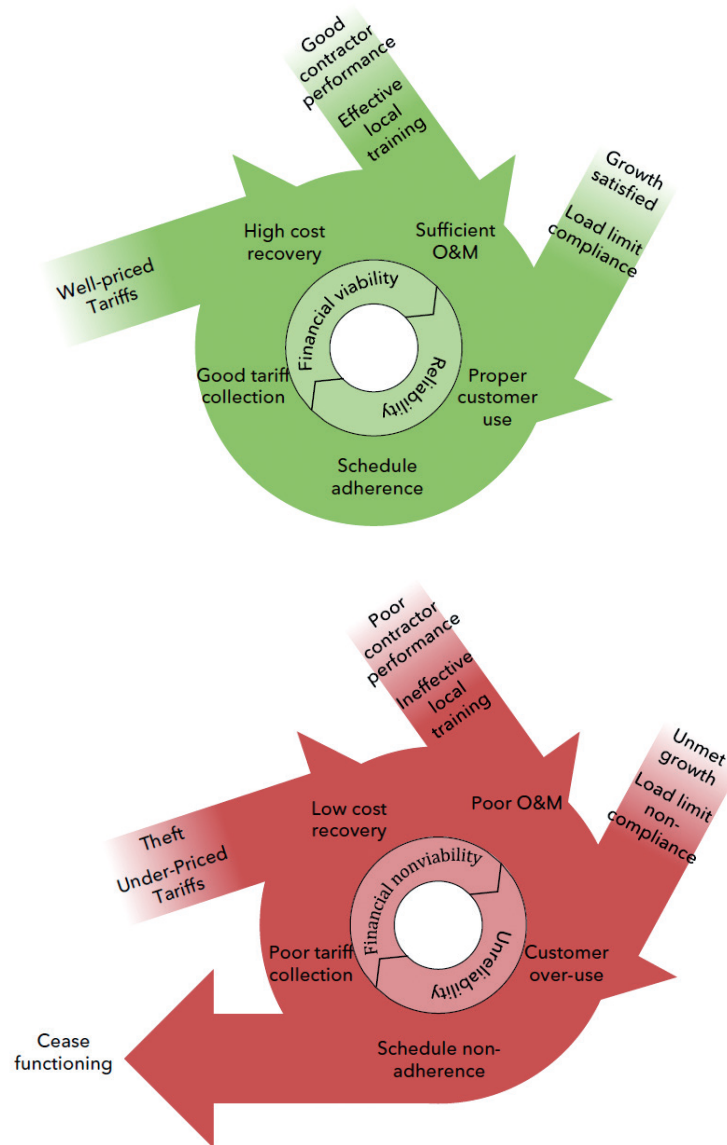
Good contractor performance

Effective local training

Growth satisfied

Load limit compliance

Well-priced Tariffs

High cost recovery

Sufficient O&M

Financial viability

Reliability

Good tariff collection

Proper customer use

Schedule adherence

Poor contractor performance

Ineffective local training

Unmet growth

Load limit non-compliance

Theft

Under-Priced Tariffs

Low cost recovery

Poor O&M

Financial nonviability

Unreliability

Poor tariff collection

Customer over-use

Cease functioning

Schedule non-adherence